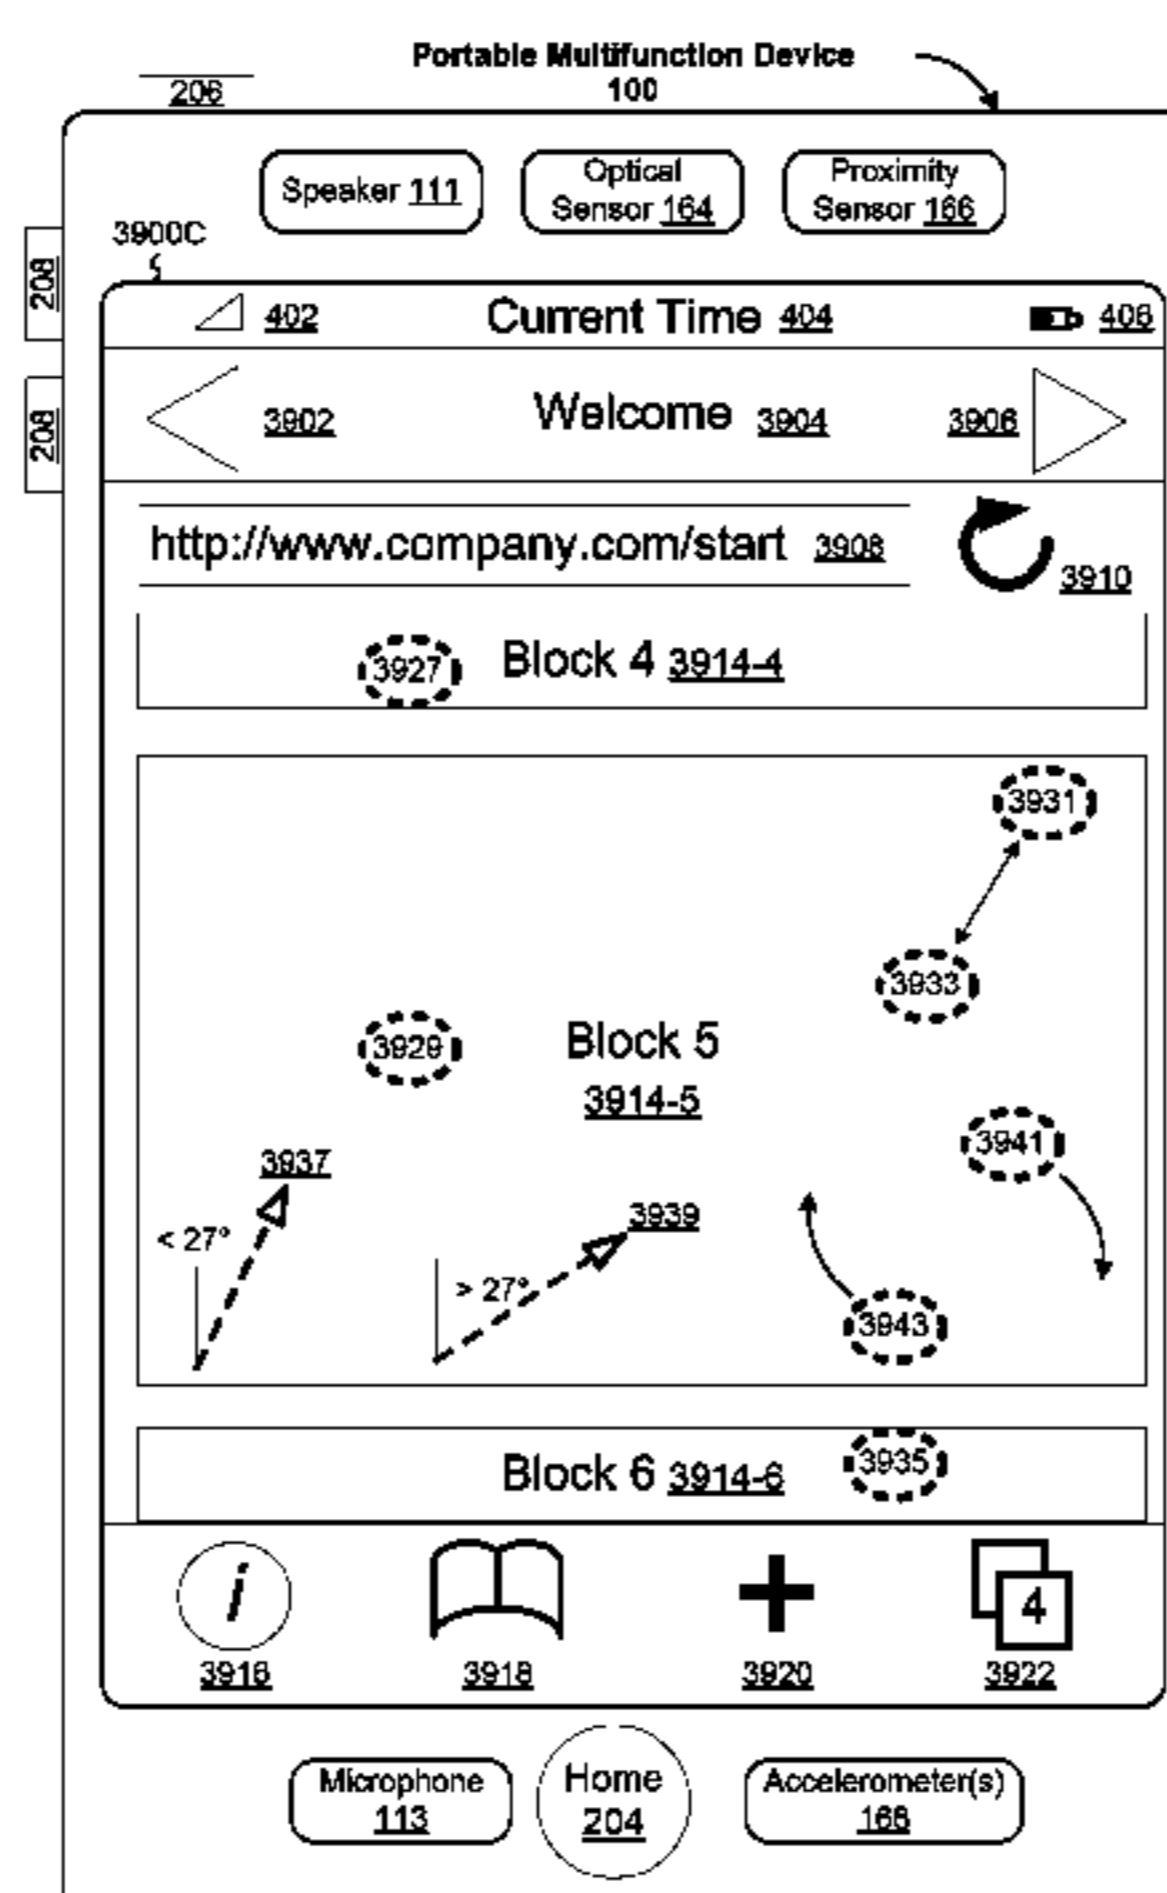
Portable Multifunction Device
100

206

208

208

Speaker 111

Optical Sensor 164

Proximity Sensor 166

3900C

402

Current Time 404

406

3902

Welcome 3904

3906

http://www.company.com/start 3908

3910

3927

Block 4 3914-4

3931

3933

3929

Block 5
3914-5

3941

3937

< 27°

3939

> 27°

3943

Block 6 3914-6

3935

i

3916

3918

3920

4

3922

Microphone 113

Home 204

Accelerometer(s) 168